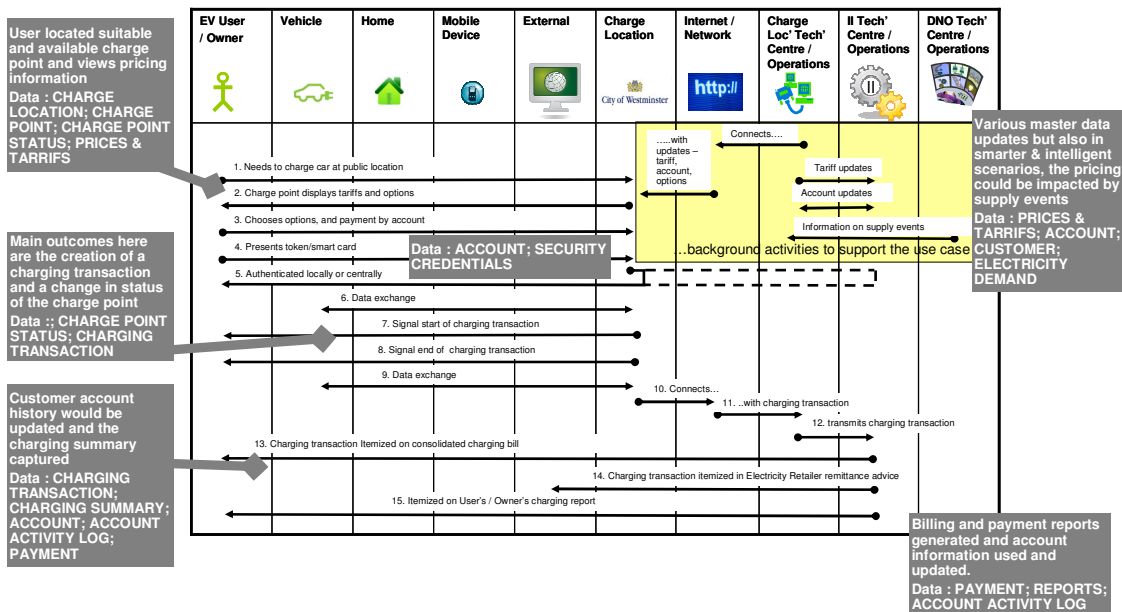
User located suitable and available charge point and views pricing information

Data : CHARGE LOCATION; CHARGE POINT; CHARGE POINT STATUS; PRICES & TARRIFS

| EV User / Owner | Vehicle | Home | Mobile Device | External | Charge Location | Internet / Network | Charge Loc' Tech' Centre / Operations | II Tech' Centre / Operations | DNO Tech' Centre / Operations |
|---|---|---|---|---|---|---|---|---|---|

City of Westminster

http://

Connects….

…..with updates – tariff, account, options

Tariff updates

Account updates

Information on supply events

…background activities to support the use case

Various master data updates but also in smarter & intelligent scenarios, the pricing could be impacted by supply events

Data : PRICES & TARRIFS; ACCOUNT; CUSTOMER; ELECTRICITY DEMAND

1. Needs to charge car at public location

2. Charge point displays tariffs and options

3. Chooses options, and payment by account

4. Presents token/smart card

Data : ACCOUNT; SECURITY CREDENTIALS

5. Authenticated locally or centrally

Main outcomes here are the creation of a charging transaction and a change in status of the charge point

Data :; CHARGE POINT STATUS; CHARGING TRANSACTION

6. Data exchange

7. Signal start of charging transaction

8. Signal end of charging transaction

9. Data exchange

10. Connects…

11. ..with charging transaction

12. transmits charging transaction

Customer account history would be updated and the charging summary captured

Data : CHARGING TRANSACTION; CHARGING SUMMARY; ACCOUNT; ACCOUNT ACTIVITY LOG; PAYMENT

13. Charging transaction Itemized on consolidated charging bill

14. Charging transaction itemized in Electricity Retailer remittance advice

15. Itemized on User's / Owner's charging report

Billing and payment reports generated and account information used and updated.

Data : PAYMENT; REPORTS; ACCOUNT ACTIVITY LOG